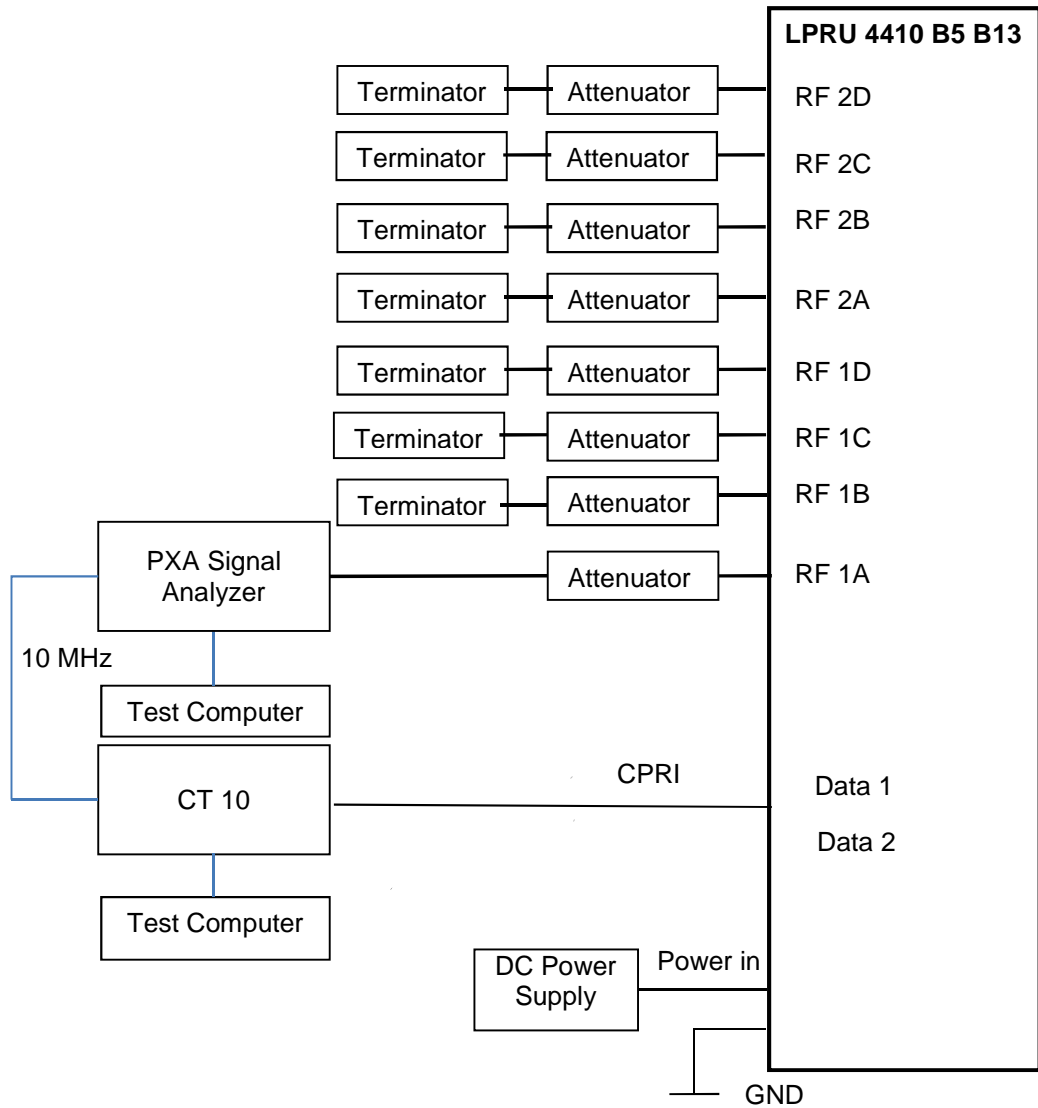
LPRU 4410 B5 B13

Terminator Attenuator RF 2D

Terminator Attenuator RF 2C

Terminator Attenuator RF 2B

Terminator Attenuator RF 2A

Terminator Attenuator RF 1D

Terminator Attenuator RF 1C

Terminator Attenuator RF 1B

PXA Signal Analyzer

Attenuator RF 1A

10 MHz

Test Computer

CT 10

CPRI

Data 1

Data 2

Test Computer

DC Power Supply

Power in

GND